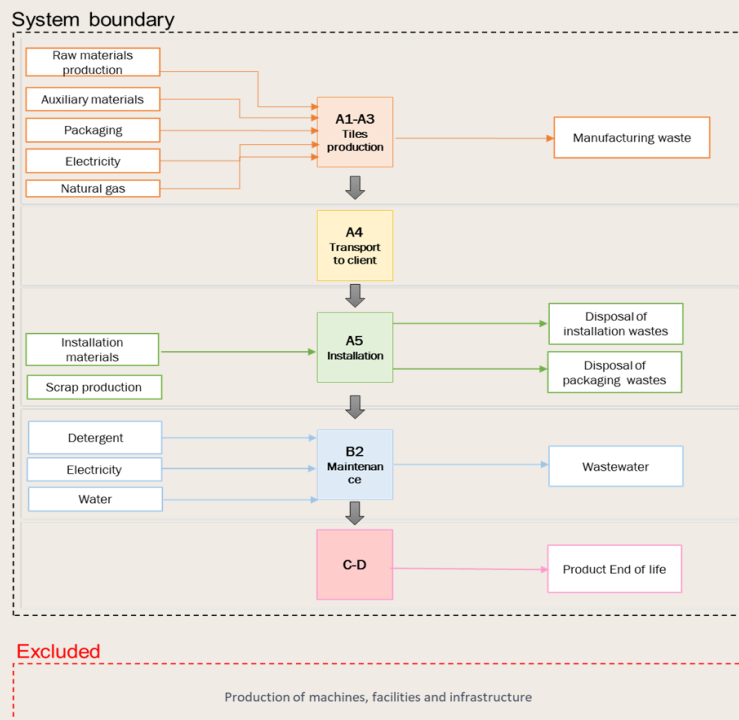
System boundary

Raw materials production

Auxiliary materials

Packaging

Electricity

Natural gas

A1-A3
Tiles production

Manufacturing waste

A4
Transport to client

Installation materials

Scrap production

A5
Installation

Disposal of installation wastes

Disposal of packaging wastes

Detergent

Electricity

Water

B2
Maintenance

Wastewater

C-D

Product End of life

Excluded

Production of machines, facilities and infrastructure